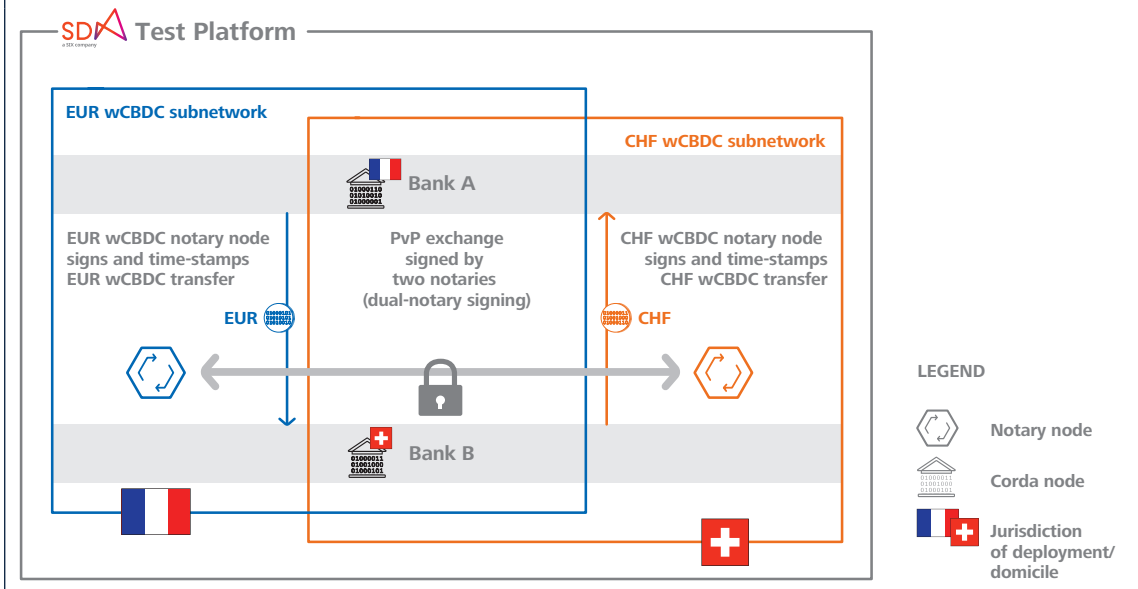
SDX
a SIX company
Test Platform

EUR wCBDC subnetwork

CHF wCBDC subnetwork

01000110
01010010
01000001
Bank A

EUR wCBDC notary node signs and time-stamps EUR wCBDC transfer

PvP exchange signed by two notaries (dual-notary signing)

CHF wCBDC notary node signs and time-stamps CHF wCBDC transfer

EUR

CHF

01000011
01001000
01000101
Bank B

LEGEND

Notary node

01000011
01001000
01000101
Corda node

Jurisdiction of deployment/ domicile